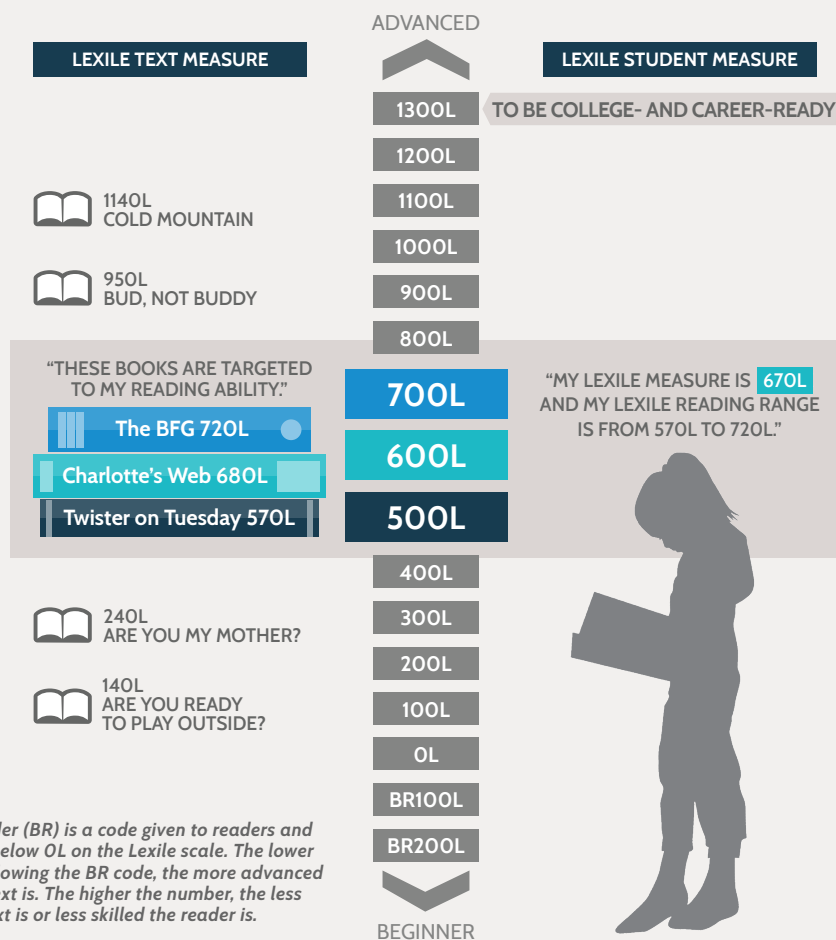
ADVANCED

LEXILE TEXT MEASURE

LEXILE STUDENT MEASURE

1300L

TO BE COLLEGE- AND CAREER-READY

1200L

1140L
COLD MOUNTAIN

1100L

1000L

950L
BUD, NOT BUDDY

900L

800L

“THESE BOOKS ARE TARGETED TO MY READING ABILITY.”

The BFG 720L

Charlotte's Web 680L

Twister on Tuesday 570L

700L

600L

500L

“MY LEXILE MEASURE IS 670L AND MY LEXILE READING RANGE IS FROM 570L TO 720L.”

400L

240L
ARE YOU MY MOTHER?

300L

200L

140L
ARE YOU READY TO PLAY OUTSIDE?

100L

0L

BR100L

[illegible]der (BR) is a code given to readers and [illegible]elow 0L on the Lexile scale. The lower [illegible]owing the BR code, the more advanced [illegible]xt is. The higher the number, the less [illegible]xt is or less skilled the reader is.

BR200L

BEGINNER